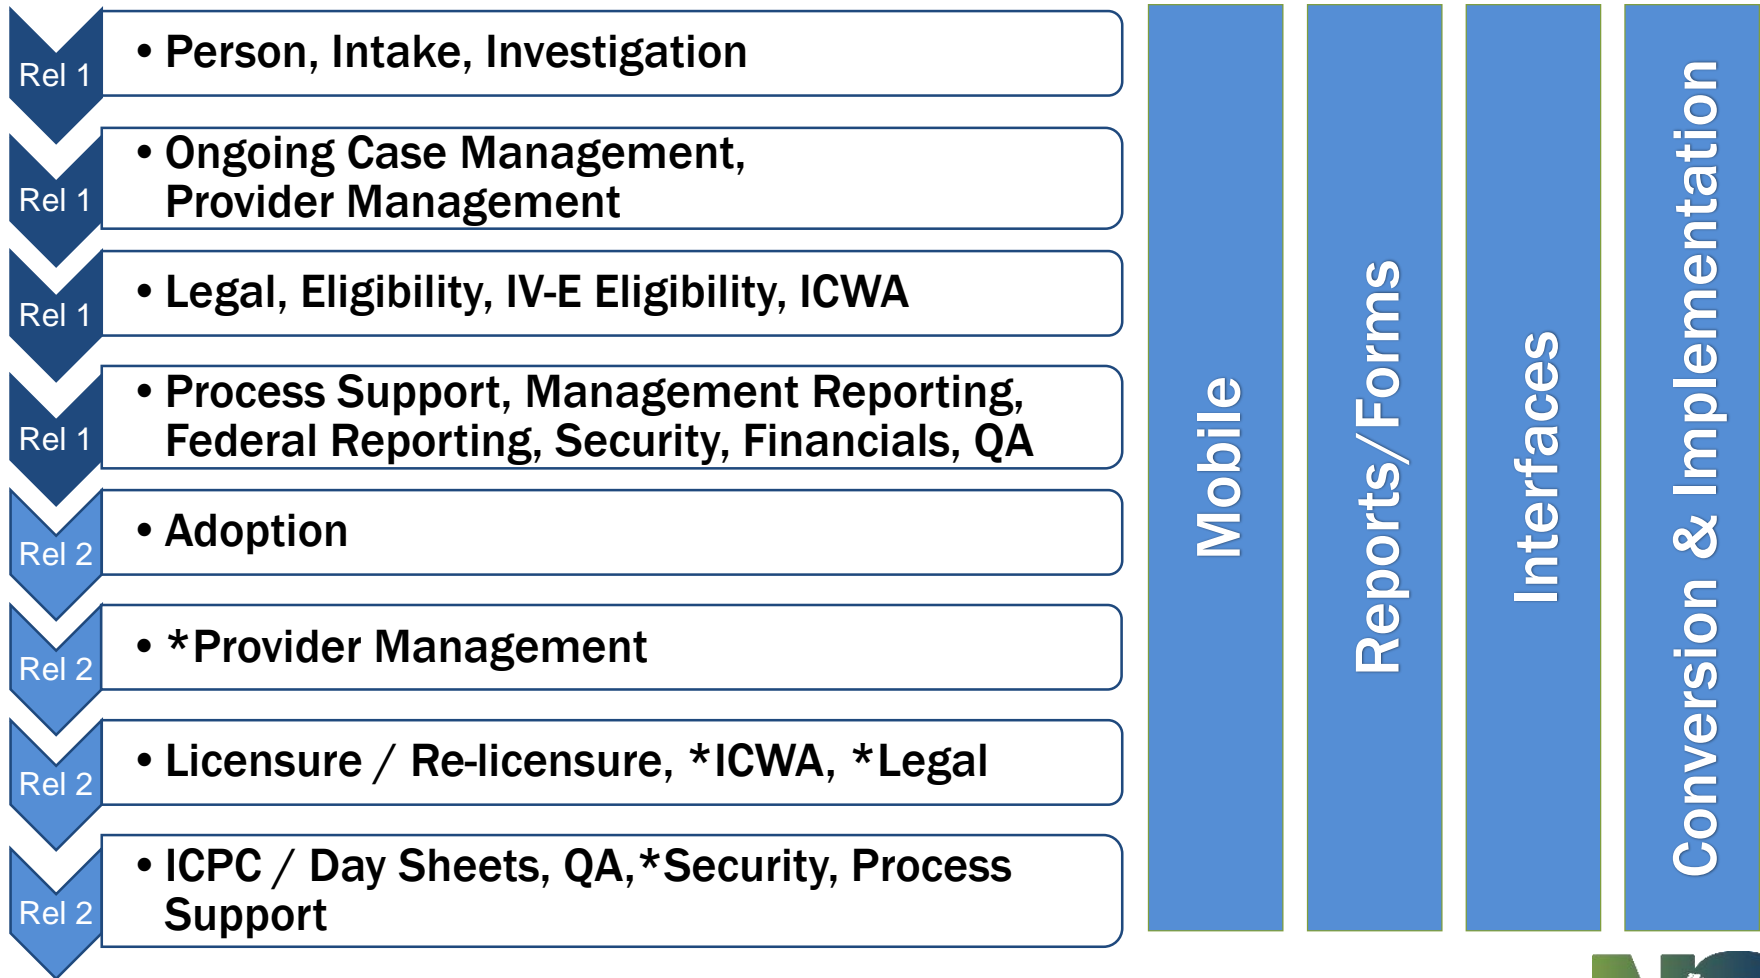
Rel 1
• Person, Intake, Investigation

Rel 1
• Ongoing Case Management, Provider Management

Rel 1
• Legal, Eligibility, IV-E Eligibility, ICWA

Rel 1
• Process Support, Management Reporting, Federal Reporting, Security, Financials, QA

Rel 2
• Adoption

Rel 2
• *Provider Management

Rel 2
• Licensure / Re-licensure, *ICWA, *Legal

Rel 2
• ICPC / Day Sheets, QA,*Security, Process Support

Mobile

Reports/Forms

Interfaces

Conversion & Implementation